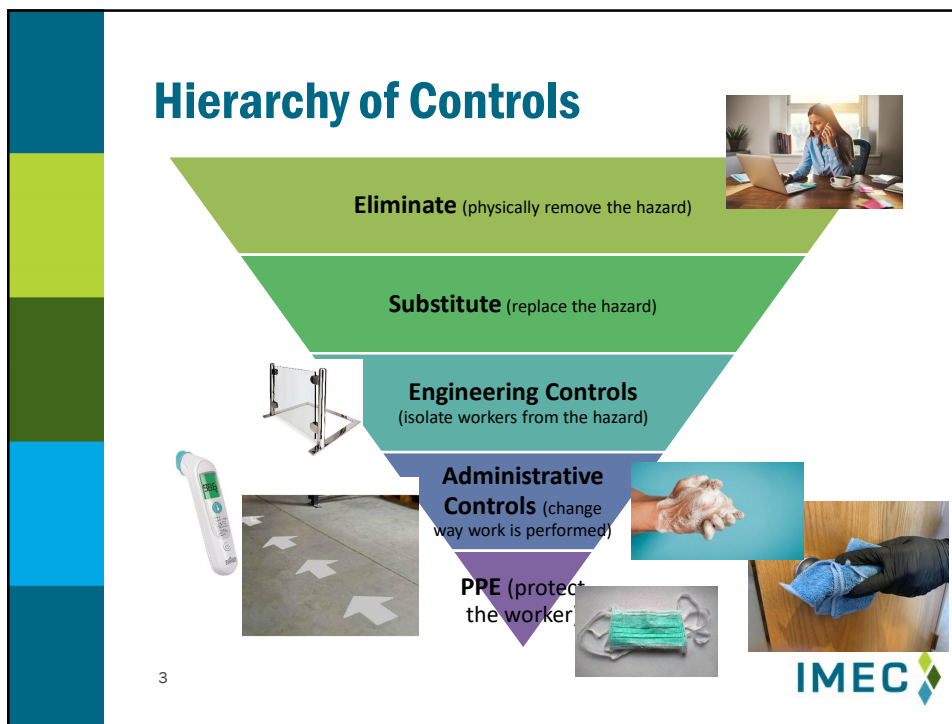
Hierarchy of Controls

Eliminate (physically remove the hazard)

Substitute (replace the hazard)

Engineering Controls (isolate workers from the hazard)

Administrative Controls (change way work is performed)

PPE (protect the worker)

3

IMEC